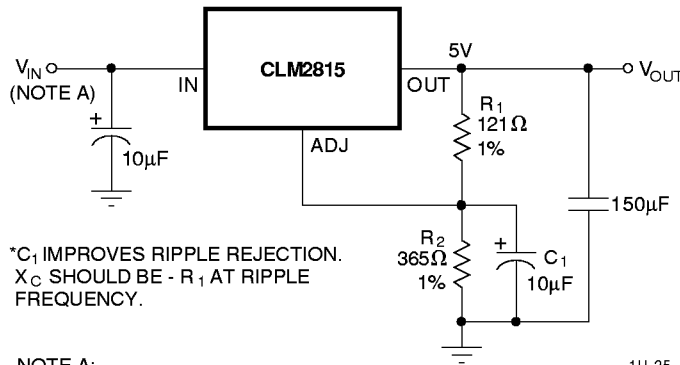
$V_{IN}$
(NOTE A)
IN
CLM2815
OUT
5V
$V_{OUT}$
+
$10\mu F$
ADJ
$R_1$
$121\Omega$
1%
$150\mu F$
*$C_1$ IMPROVES RIPPLE REJECTION. $X_C$ SHOULD BE - $R_1$ AT RIPPLE FREQUENCY.
$R_2$
$365\Omega$
1%
+
$C_1$
$10\mu F$
NOTE A:
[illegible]